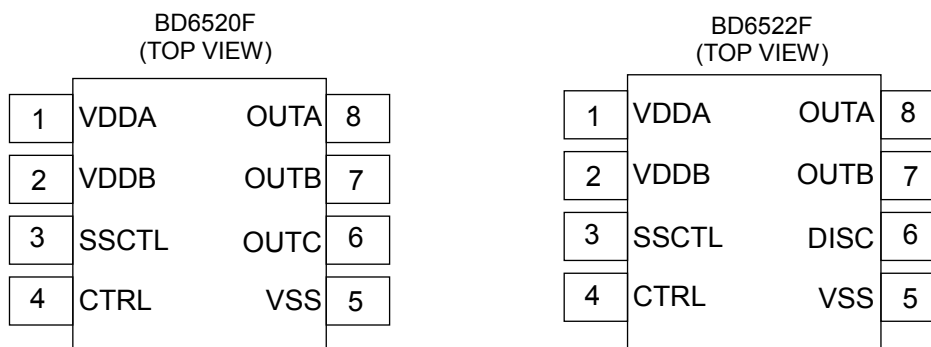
BD6520F
(TOP VIEW)

| 1 | VDDA | OUTA | 8 |
|---|---|---|---|
| 2 | VDDB | OUTB | 7 |
| 3 | SSCTL | OUTC | 6 |
| 4 | CTRL | VSS | 5 |

BD6522F
(TOP VIEW)

| 1 | VDDA | OUTA | 8 |
|---|---|---|---|
| 2 | VDDB | OUTB | 7 |
| 3 | SSCTL | DISC | 6 |
| 4 | CTRL | VSS | 5 |